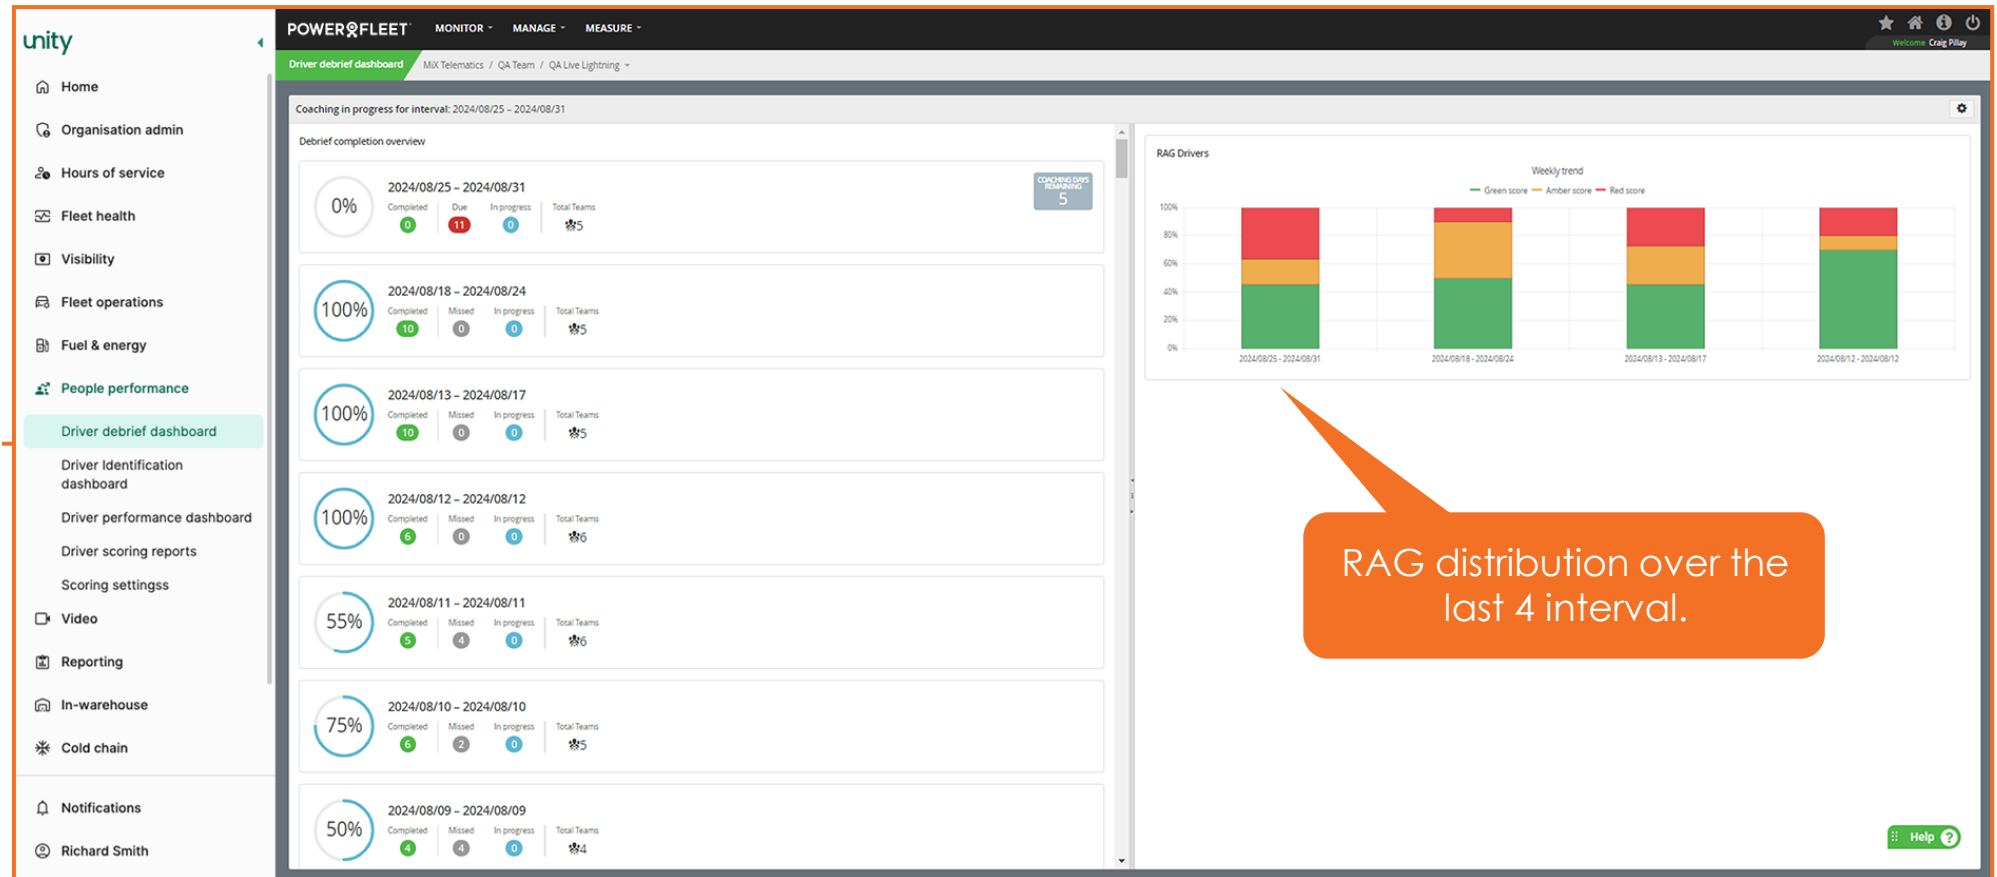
unity

Home
Organisation admin
Hours of service
Fleet health
Visibility
Fleet operations
Fuel & energy
People performance
Driver debrief dashboard
Driver Identification dashboard
Driver performance dashboard
Driver scoring reports
Scoring settingss
Video
Reporting
In-warehouse
Cold chain
Notifications
Richard Smith

POWERFLEET MONITOR MANAGE MEASURE

Welcome Craig Pillay

Driver debrief dashboard MiX Telematics / QA Team / QA Live Lightning

Coaching in progress for interval: 2024/08/25 – 2024/08/31

Debrief completion overview

0% 2024/08/25 – 2024/08/31 Completed 0 Due 11 In progress 0 Total Teams 5 COACHING DAYS REMAINING 5

100% 2024/08/18 – 2024/08/24 Completed 10 Missed 0 In progress 0 Total Teams 5

100% 2024/08/13 – 2024/08/17 Completed 10 Missed 0 In progress 0 Total Teams 5

100% 2024/08/12 – 2024/08/12 Completed 6 Missed 0 In progress 0 Total Teams 6

55% 2024/08/11 – 2024/08/11 Completed 5 Missed 4 In progress 0 Total Teams 6

75% 2024/08/10 – 2024/08/10 Completed 6 Missed 2 In progress 0 Total Teams 5

50% 2024/08/09 – 2024/08/09 Completed 4 Missed 4 In progress 0 Total Teams 4

RAG Drivers

Weekly trend

Green score Amber score Red score

100% 80% 60% 40% 20% 0%

2024/08/25 - 2024/08/31 2024/08/18 - 2024/08/24 2024/08/13 - 2024/08/17 2024/08/12 - 2024/08/12

RAG distribution over the last 4 interval.

Help